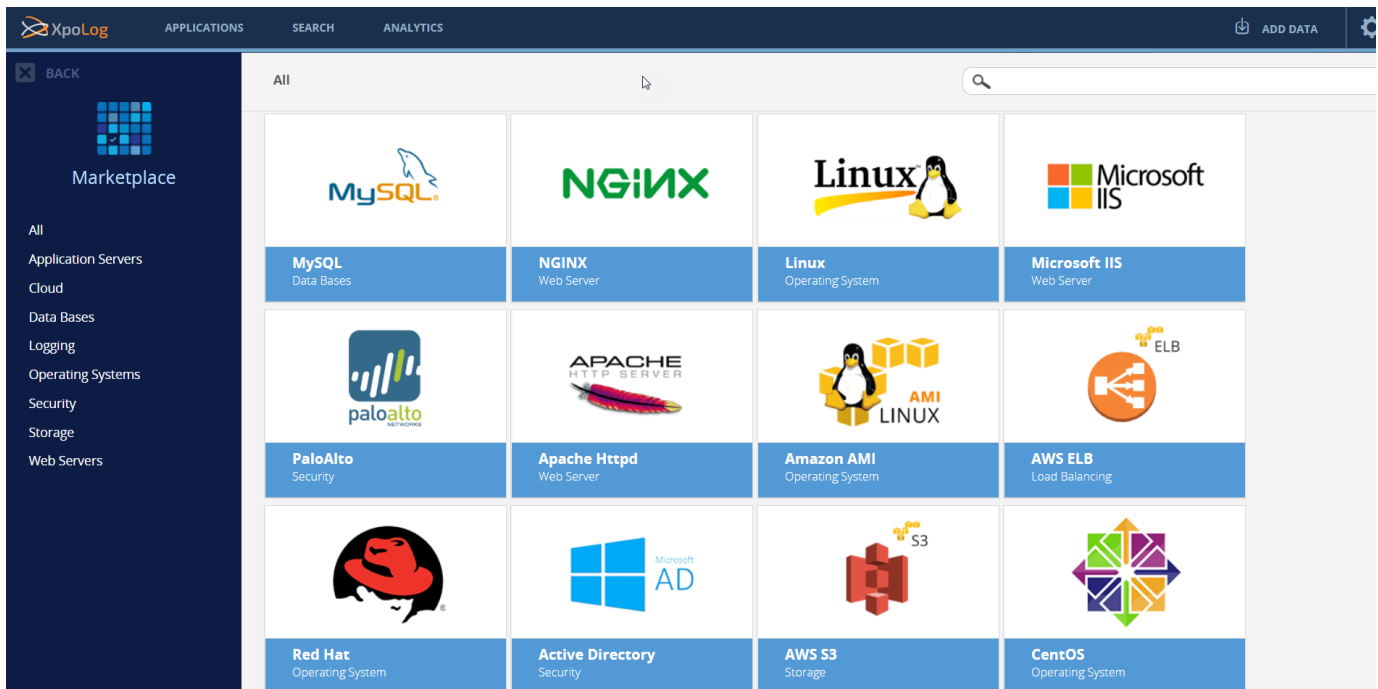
XpoLog APPLICATIONS SEARCH ANALYTICS ADD DATA

BACK

Marketplace

All
Application Servers
Cloud
Data Bases
Logging
Operating Systems
Security
Storage
Web Servers

All

MySQL

MySQL
Data Bases

NGINX

NGINX
Web Server

Linux

Linux
Operating System

Microsoft IIS

Microsoft IIS
Web Server

paloalto NETWORKS

PaloAlto
Security

APACHE HTTP SERVER

Apache Httpd
Web Server

AMI LINUX

Amazon AMI
Operating System

ELB

AWS ELB
Load Balancing

Red Hat
Operating System

Microsoft AD

Active Directory
Security

S3

AWS S3
Storage

CentOS
Operating System